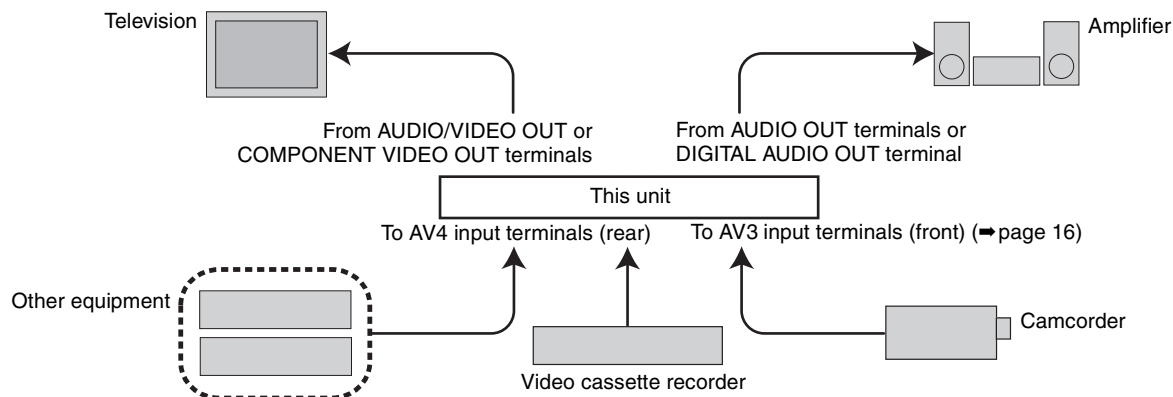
Television

Amplifier

From AUDIO/VIDEO OUT or COMPONENT VIDEO OUT terminals

From AUDIO OUT terminals or DIGITAL AUDIO OUT terminal

This unit

To AV4 input terminals (rear)

To AV3 input terminals (front) (➡page 16)

Other equipment

Camcorder

Video cassette recorder